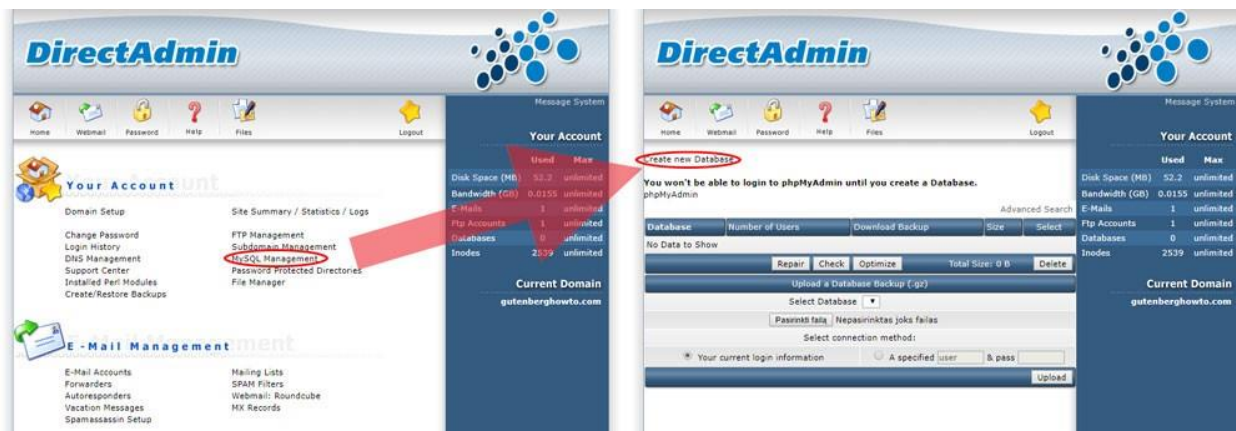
DirectAdmin

Home Webmail Password Help Files Logout

Message System

Your Account

| | Used | Max |
|---|---|---|
| Disk Space (MB) | 52.2 | unlimited |
| Bandwidth (GB) | 0.0155 | unlimited |
| E-Mails | 1 | unlimited |
| Ftp Accounts | 1 | unlimited |
| Databases | 0 | unlimited |
| Inodes | 2539 | unlimited |

Current Domain
gutenberghowto.com

Your Account

Domain Setup
Change Password
Login History
DNS Management
Support Center
Installed Perl Modules
Create/Restore Backups

Site Summary / Statistics / Logs
FTP Management
Subdomain Management
MySQL Management
Password Protected Directories
File Manager

E-Mail Management

E-Mail Accounts
Forwarders
Autoresponders
Vacation Messages
Spamassassin Setup

Mailing Lists
SPAM Filters
Webmail: Roundcube
MX Records

DirectAdmin

Home Webmail Password Help Files Logout

Message System

Create new Database

You won't be able to login to phpMyAdmin until you create a Database.
phpMyAdmin

Advanced Search

| Database | Number of Users | Download Backup | Size | Select |
|---|---|---|---|---|
| No Data to Show | | | | |

Repair Check Optimize Total Size: 0 B Delete

Upload a Database Backup (.gz)

Select Database

Pasirinkti failą Nepasirinktas joks failas

Select connection method:

Your current login information A specified user & pass

Upload

Your Account

| | Used | Max |
|---|---|---|
| Disk Space (MB) | 52.2 | unlimited |
| Bandwidth (GB) | 0.0155 | unlimited |
| E-Mails | 1 | unlimited |
| Ftp Accounts | 1 | unlimited |
| Databases | 0 | unlimited |
| Inodes | 2539 | unlimited |

Current Domain
gutenberghowto.com